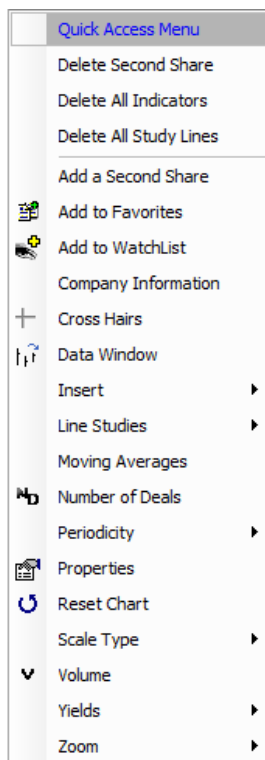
Quick Access Menu
Delete Second Share
Delete All Indicators
Delete All Study Lines
Add a Second Share
Add to Favorites
Add to WatchList
Company Information
Cross Hairs
Data Window
Insert
Line Studies
Moving Averages
Number of Deals
Periodicity
Properties
Reset Chart
Scale Type
Volume
Yields
Zoom